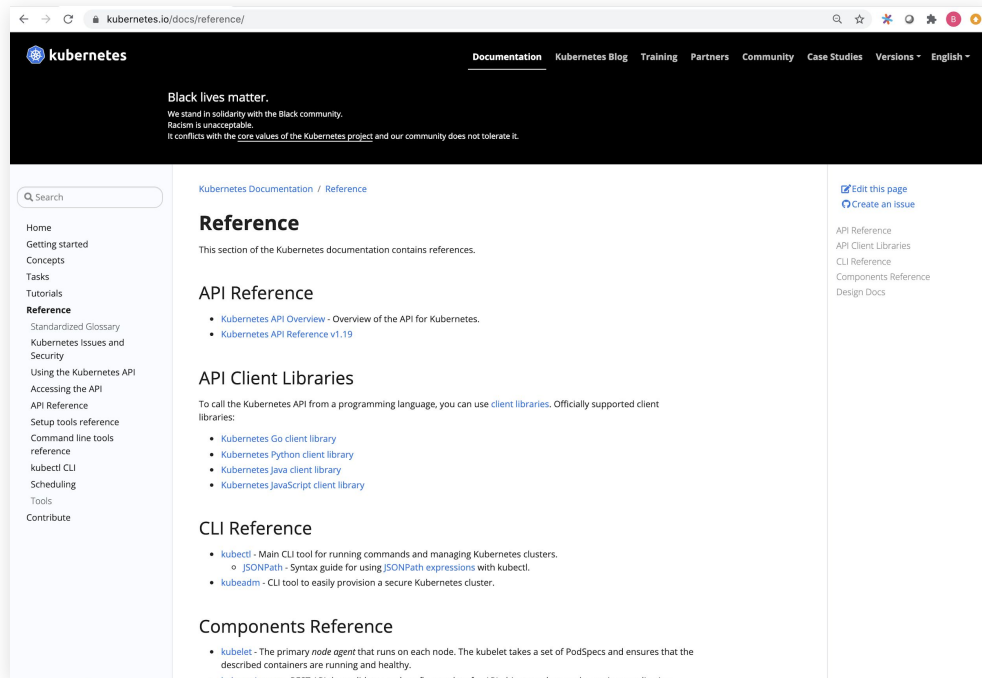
kubernetes.io/docs/reference/

kubernetes

Documentation Kubernetes Blog Training Partners Community Case Studies Versions English

Black lives matter.
We stand in solidarity with the Black community.
Racism is unacceptable.
It conflicts with the core values of the Kubernetes project and our community does not tolerate it.

Search

Home
Getting started
Concepts
Tasks
Tutorials
Reference
Standardized Glossary
Kubernetes Issues and Security
Using the Kubernetes API
Accessing the API
API Reference
Setup tools reference
Command line tools reference
kubectl CLI
Scheduling
Tools
Contribute

Kubernetes Documentation / Reference

# Reference

This section of the Kubernetes documentation contains references.

## API Reference

- Kubernetes API Overview - Overview of the API for Kubernetes.
- Kubernetes API Reference v1.19

## API Client Libraries

To call the Kubernetes API from a programming language, you can use client libraries. Officially supported client libraries:

- Kubernetes Go client library
- Kubernetes Python client library
- Kubernetes Java client library
- Kubernetes JavaScript client library

## CLI Reference

- kubectl - Main CLI tool for running commands and managing Kubernetes clusters.
  - JSONPath - Syntax guide for using JSONPath expressions with kubectl.
- kubeadm - CLI tool to easily provision a secure Kubernetes cluster.

## Components Reference

- kubelet - The primary node agent that runs on each node. The kubelet takes a set of PodSpecs and ensures that the described containers are running and healthy.
- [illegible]

Edit this page
Create an issue

API Reference
API Client Libraries
CLI Reference
Components Reference
Design Docs